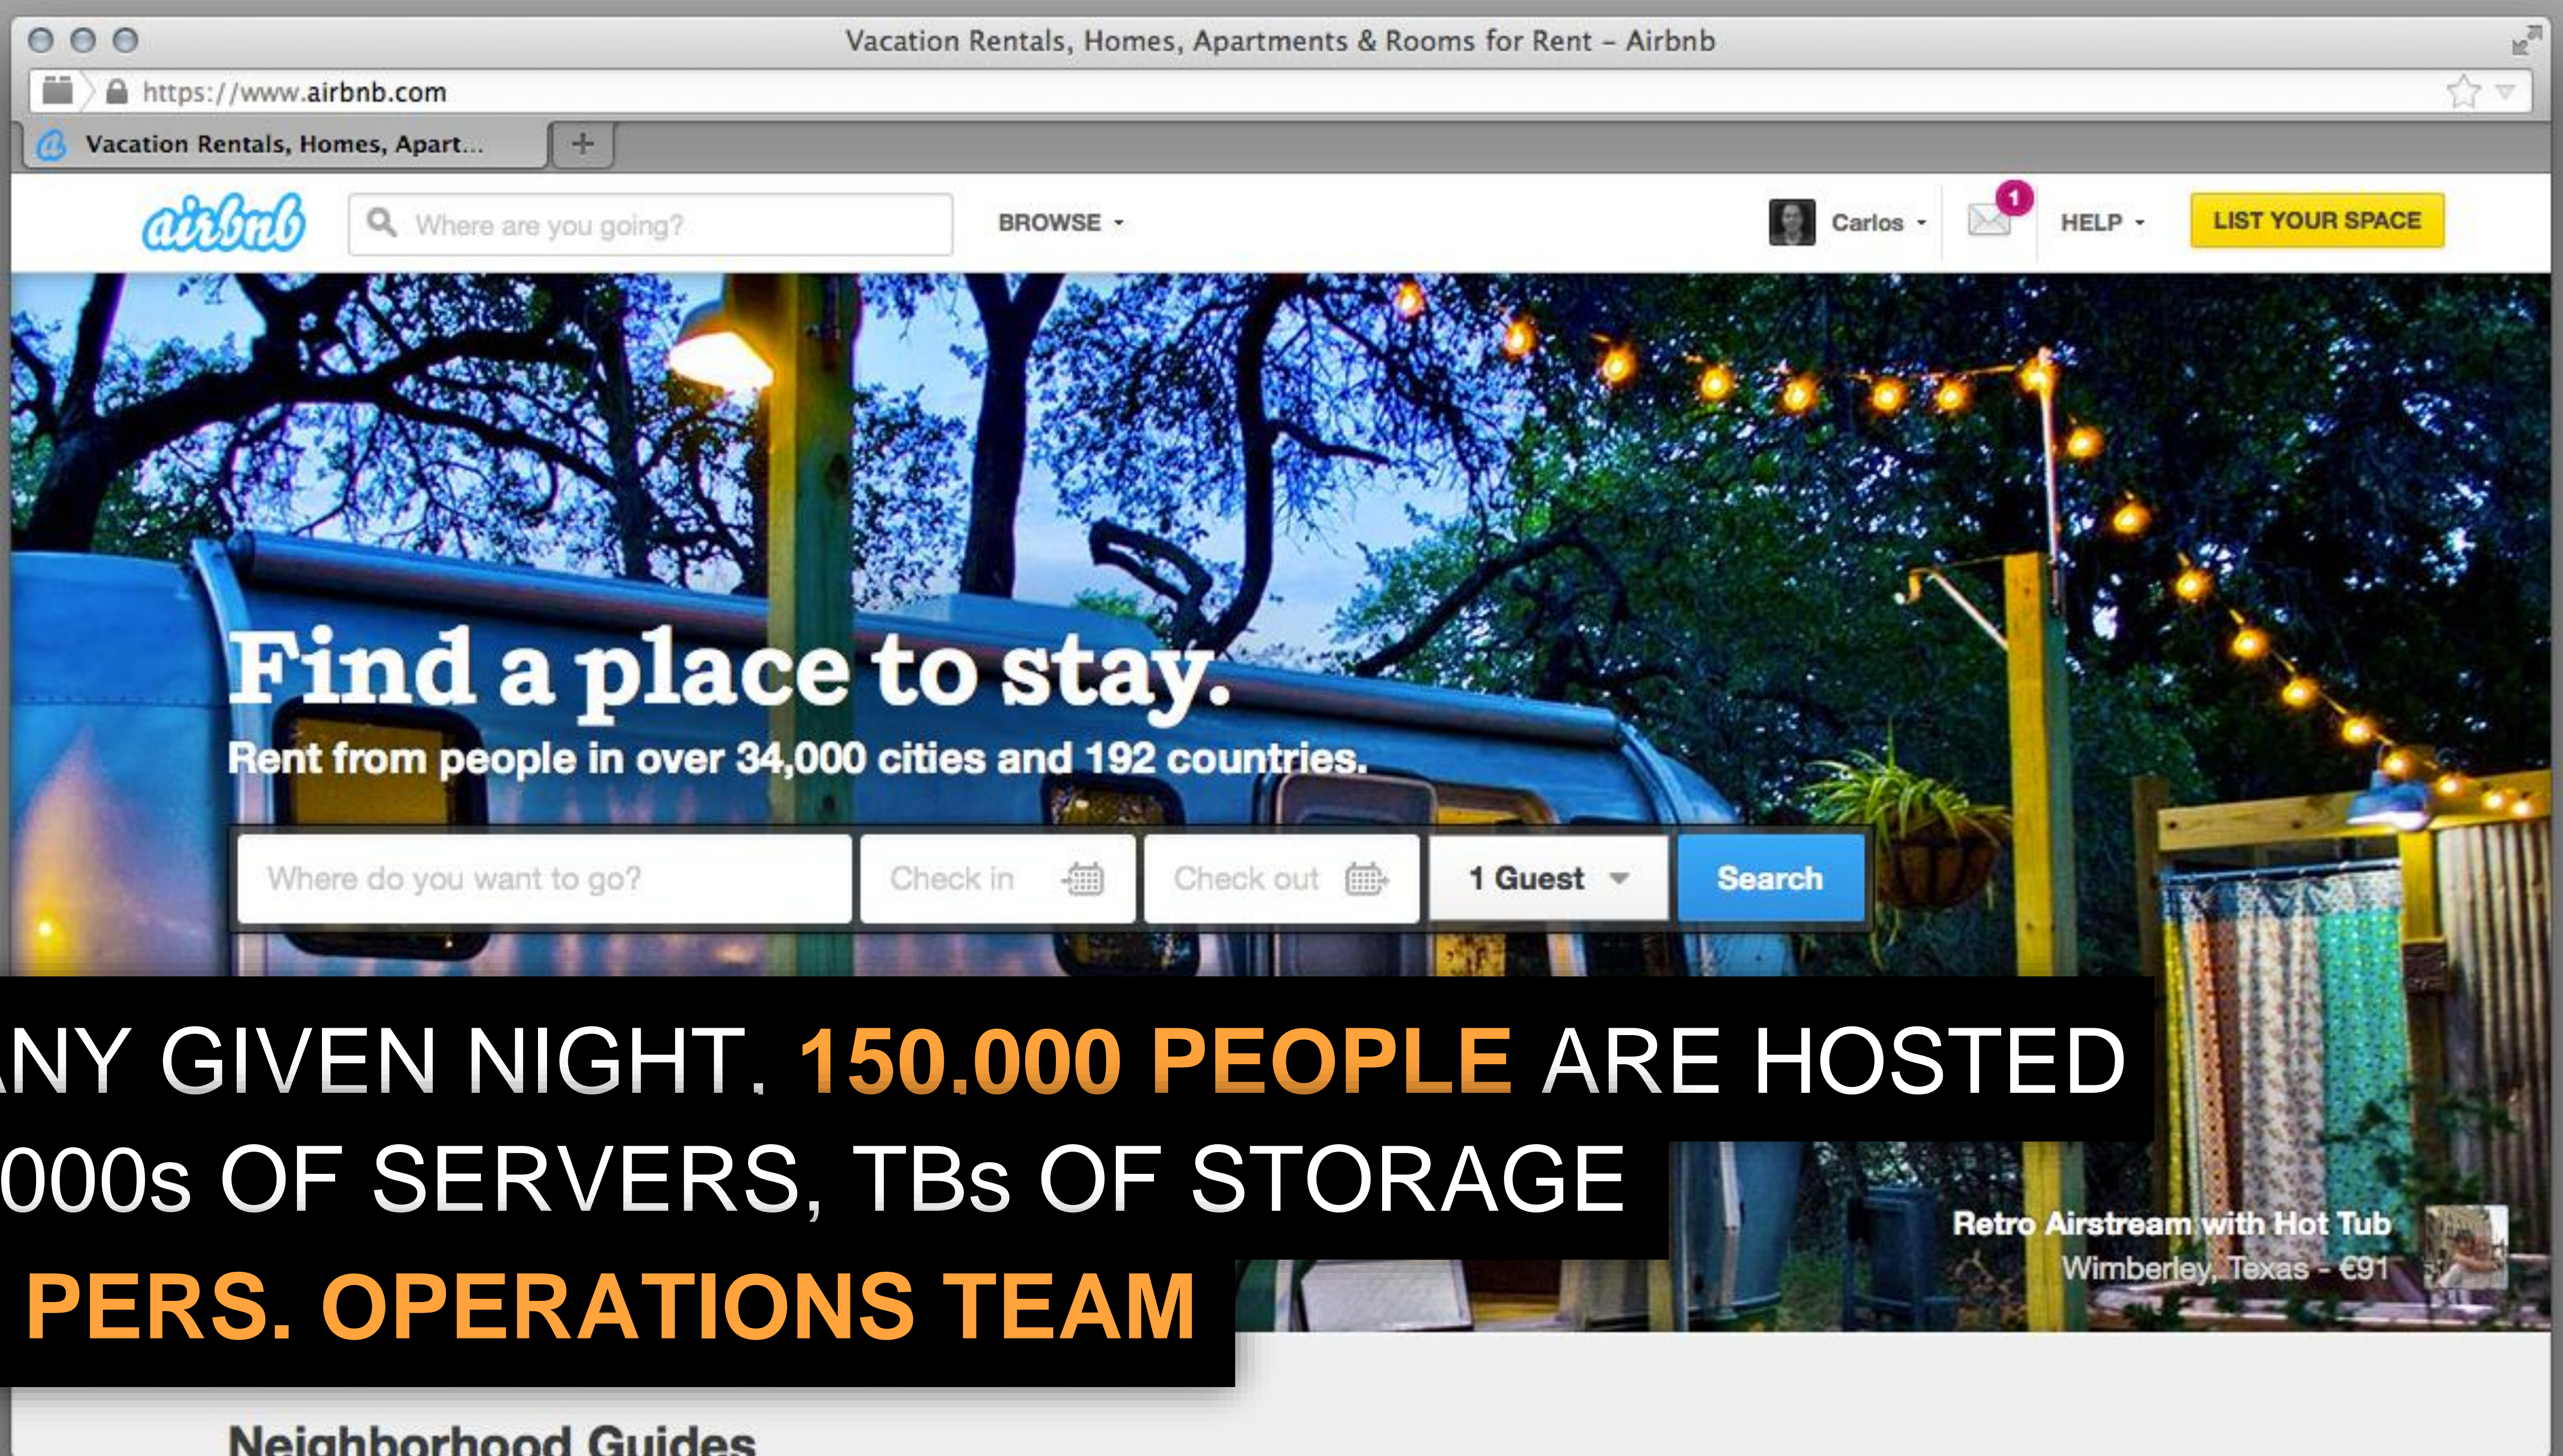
Vacation Rentals, Homes, Apartments & Rooms for Rent – Airbnb

https://www.airbnb.com

Vacation Rentals, Homes, Apart...

+

airbnb

Where are you going?

BROWSE

Carlos

1

HELP

LIST YOUR SPACE

Find a place to stay.

Rent from people in over 34,000 cities and 192 countries.

Where do you want to go?

Check in

Check out

1 Guest

Search

NY GIVEN NIGHT, 150.000 PEOPLE ARE HOSTED

000s OF SERVERS, TBs OF STORAGE

PERS. OPERATIONS TEAM

Retro Airstream with Hot Tub

Wimberley, Texas - €91

Neighborhood Guides